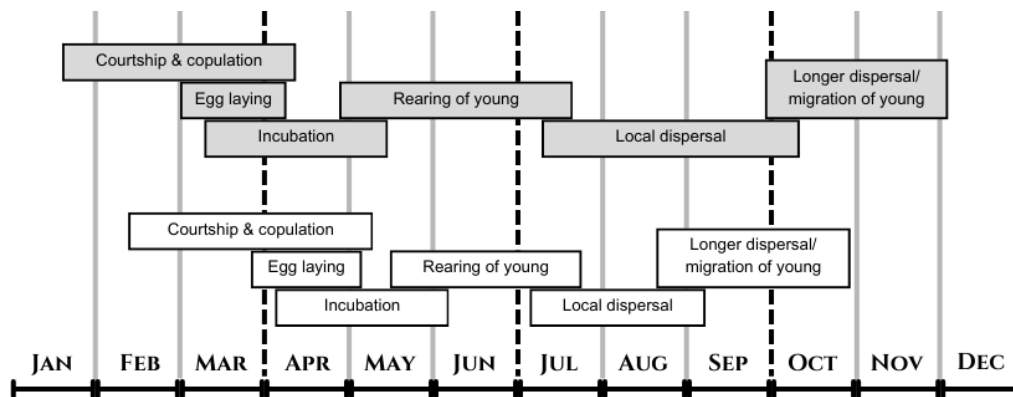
Courtship & copulation

Egg laying

Rearing of young

Longer dispersal/ migration of young

Incubation

Local dispersal

Courtship & copulation

Egg laying

Rearing of young

Longer dispersal/ migration of young

Incubation

Local dispersal

JAN FEB MAR APR MAY JUN JUL AUG SEP OCT NOV DEC